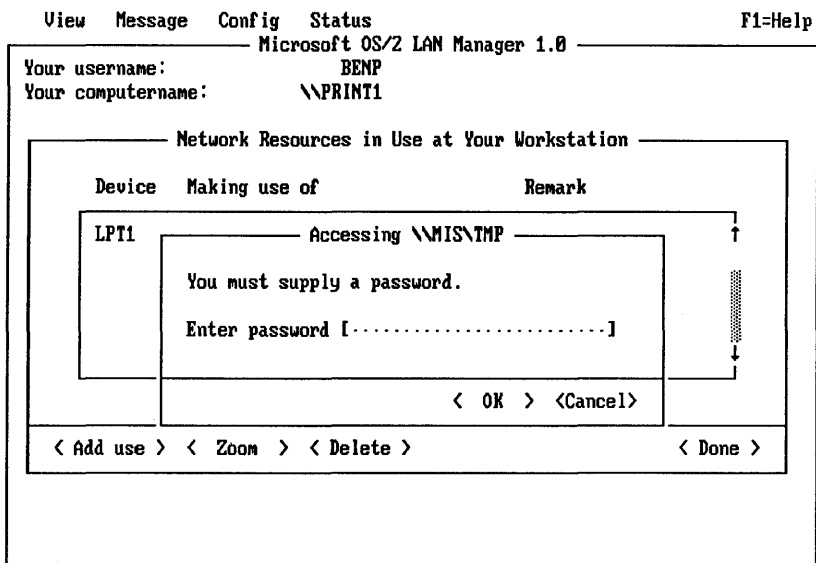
View Message Config Status F1=Help

Microsoft OS/2 LAN Manager 1.0

Your username: BENP
Your computername: \\PRINT1

Network Resources in Use at Your Workstation

Device Making use of Remark

LPT1

Accessing \\MIS\TMP

You must supply a password.

Enter password [··························]

< OK > <Cancel>

< Add use > < Zoom > < Delete > < Done >